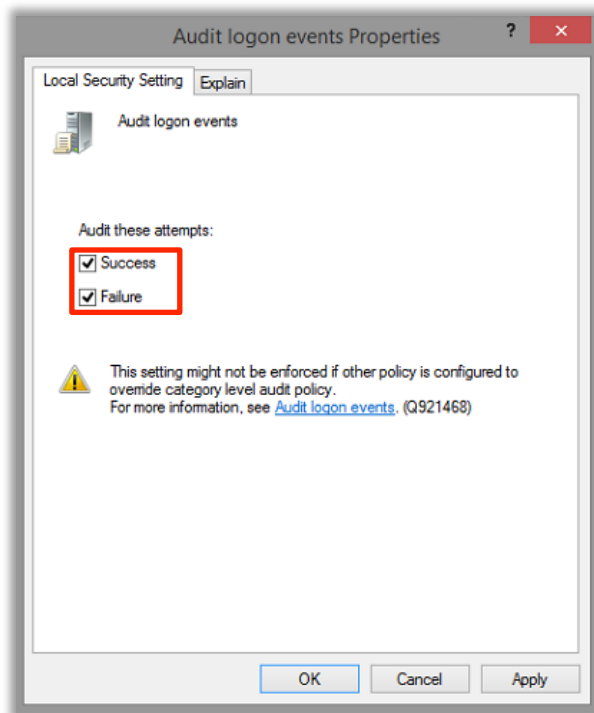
Audit logon events Properties

?

✕

Local Security Setting

Explain

Audit logon events

Audit these attempts:

Success

Failure

This setting might not be enforced if other policy is configured to override category level audit policy.
For more information, see Audit logon events. (Q921468)

OK

Cancel

Apply